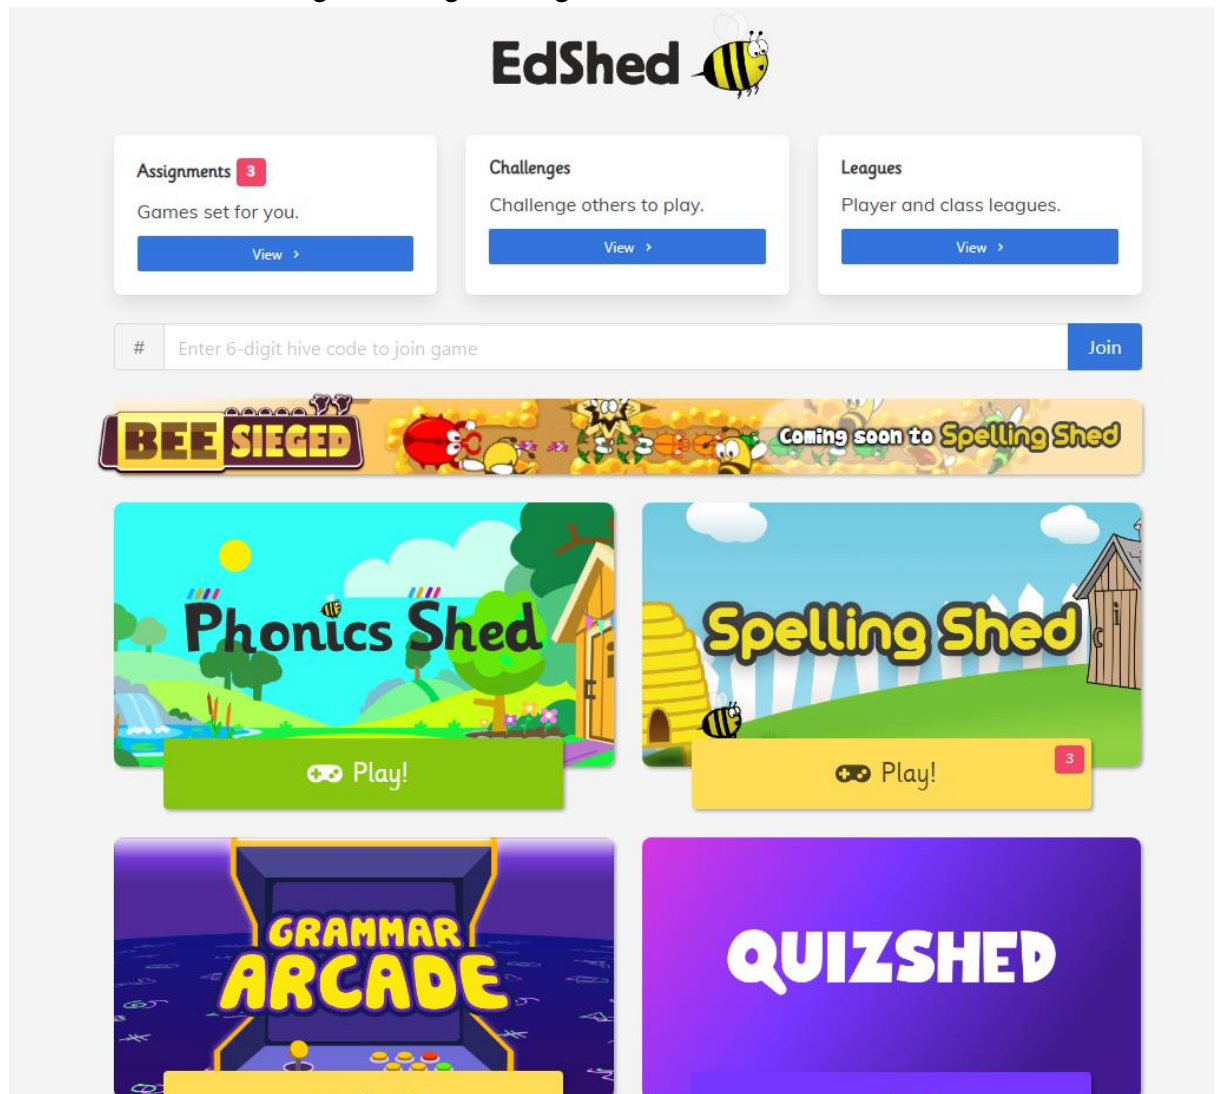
EdShed

Assignments 3
Games set for you.
View ›

Challenges
Challenge others to play.
View ›

Leagues
Player and class leagues.
View ›

# Enter 6-digit hive code to join game Join

BEE SIEGED Coming soon to Spelling Shed

Phonics Shed
Play!

Spelling Shed
Play! 3

GRAMMAR ARCADE

QUIZSHED